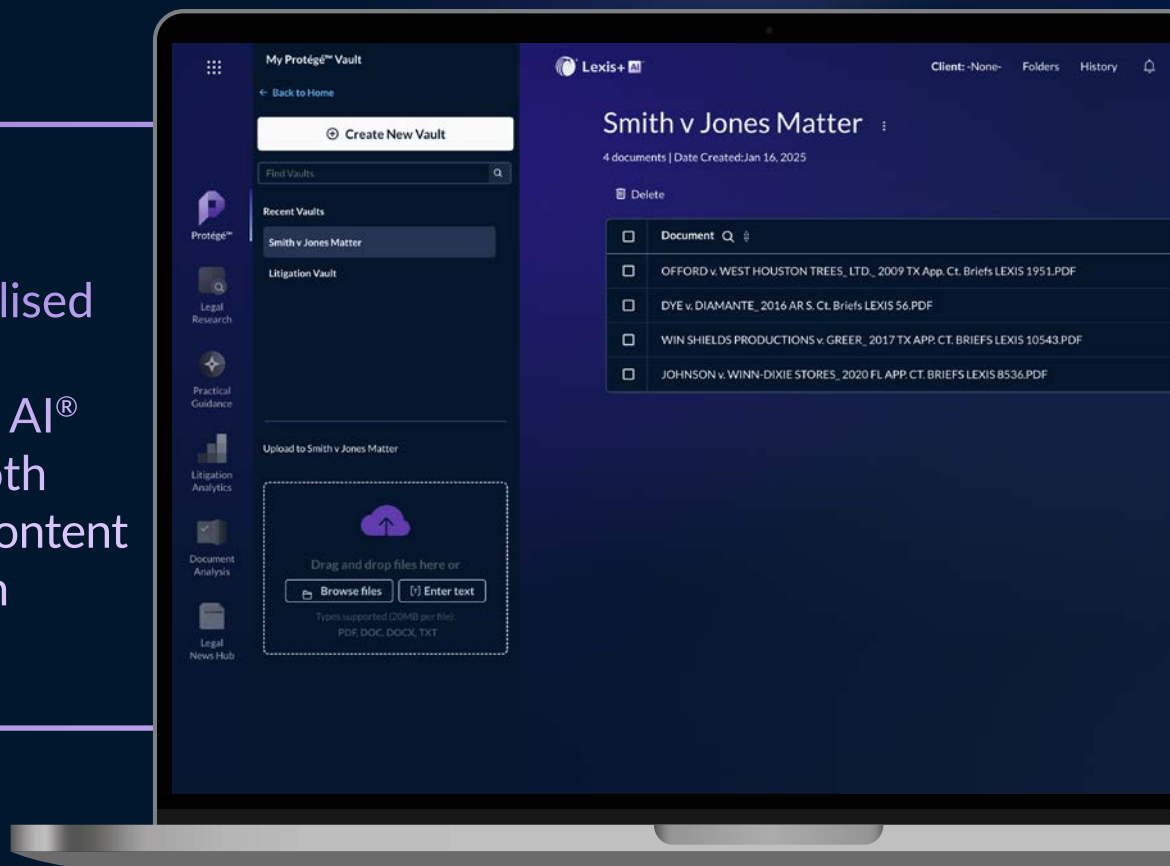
lised

AI®
oth
ontent
n

My Protégé™ Vault
← Back to Home
⊕ Create New Vault
Find Vaults
Recent Vaults
Smith v Jones Matter
Litigation Vault

Protégé™
Legal Research
Practical Guidance
Litigation Analytics
Document Analysis
Legal News Hub

Upload to Smith v Jones Matter
Drag and drop files here or
Browse files
Enter text
Types supported (20MB per file):
PDF, DOC, DOCX, TXT

Lexis+ AI

Client: -None-
Folders
History

Smith v Jones Matter
4 documents | Date Created:Jan 16, 2025
Delete

| | Document |
|---|---|
| | OFFORD v. WEST HOUSTON TREES, LTD._2009 TX App. Ct. Briefs LEXIS 1951.PDF |
| | DYE v. DIAMANTE_2016 AR S. Ct. Briefs LEXIS 56.PDF |
| | WIN SHIELDS PRODUCTIONS v. GREER_2017 TX APP. CT. BRIEFS LEXIS 10543.PDF |
| | JOHNSON v. WINN-DIXIE STORES_2020 FL APP. CT. BRIEFS LEXIS 8536.PDF |